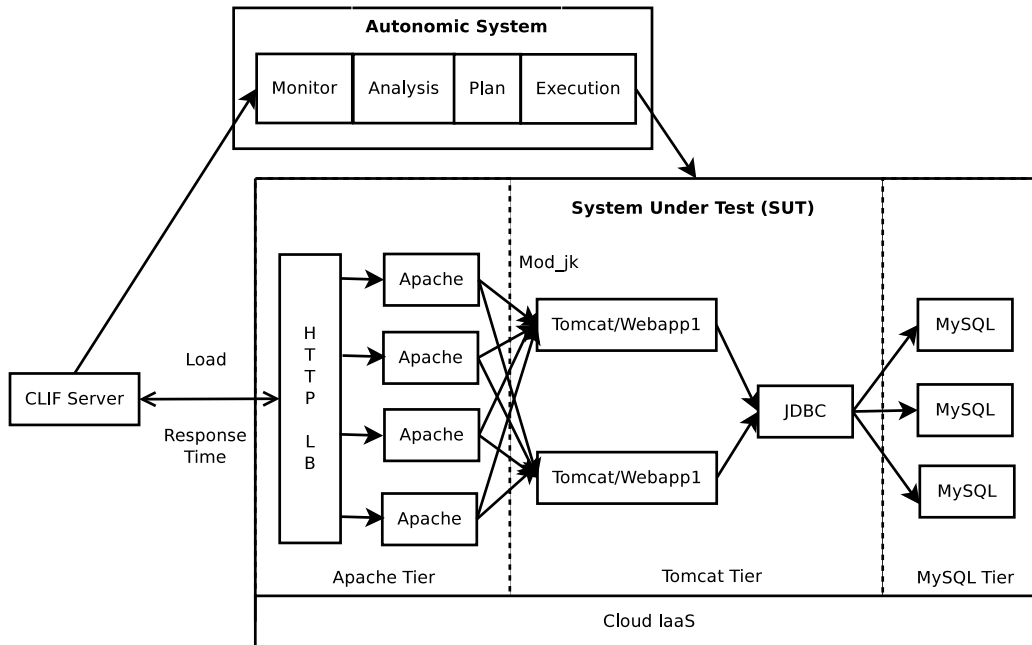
Autonomic System

Monitor

Analysis

Plan

Execution

System Under Test (SUT)

Mod_jk

H
T
T
P
L
B

Apache

Apache

Apache

Apache

Tomcat/Webapp1

Tomcat/Webapp1

JDBC

MySQL

MySQL

MySQL

Load

CLIF Server

Response Time

Apache Tier

Tomcat Tier

MySQL Tier

Cloud IaaS